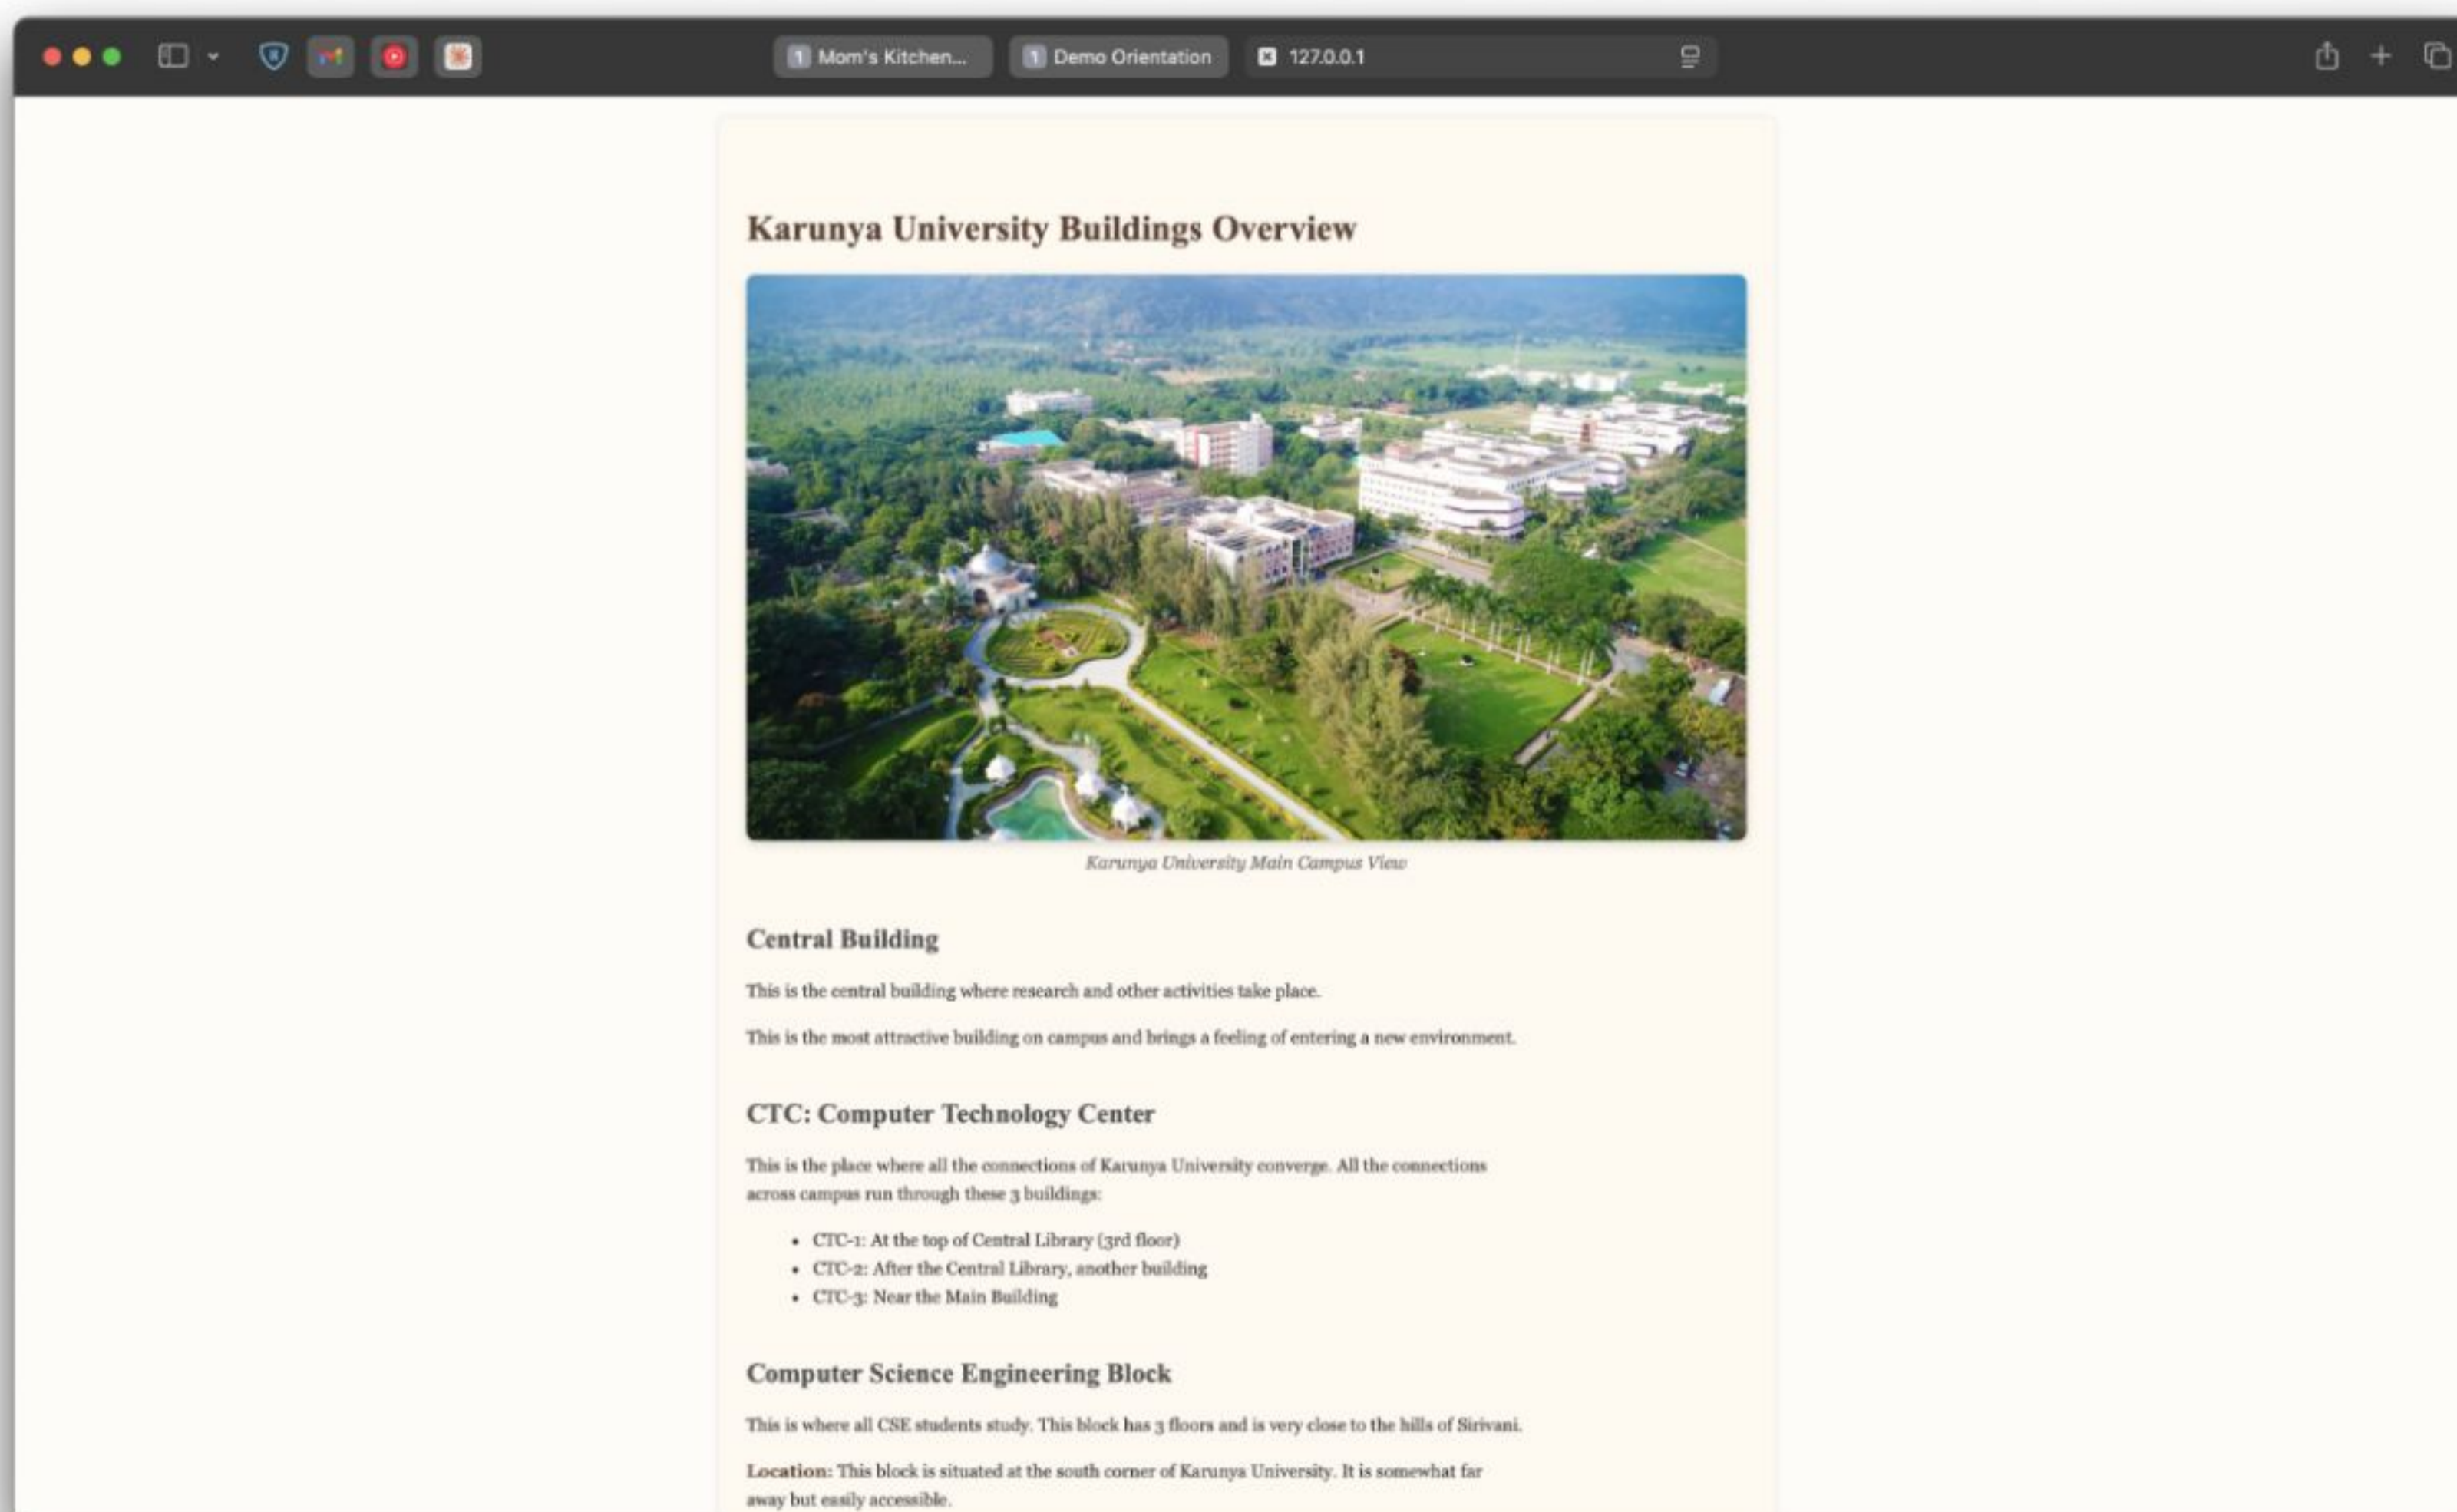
1 Mom's Kitchen...
1 Demo Orientation
127.0.0.1

Karunya University Buildings Overview

Karunya University Main Campus View

Central Building

This is the central building where research and other activities take place.

This is the most attractive building on campus and brings a feeling of entering a new environment.

CTC: Computer Technology Center

This is the place where all the connections of Karunya University converge. All the connections across campus run through these 3 buildings:

- CTC-1: At the top of Central Library (3rd floor)
- CTC-2: After the Central Library, another building
- CTC-3: Near the Main Building

Computer Science Engineering Block

This is where all CSE students study. This block has 3 floors and is very close to the hills of Sirivani.

Location: This block is situated at the south corner of Karunya University. It is somewhat far away but easily accessible.